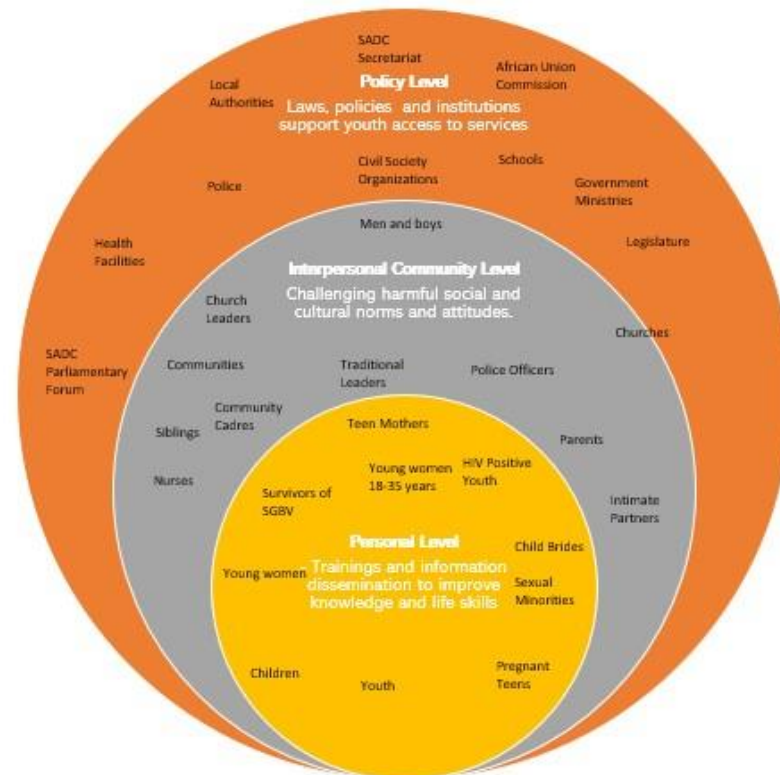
SADC Secretariat

Local Authorities

Policy Level

Laws, policies and institutions support youth access to services

African Union Commission

Civil Society Organizations

Schools

Police

Government Ministries

Health Facilities

Men and boys

Legislature

Interpersonal Community Level

Challenging harmful social and cultural norms and attitudes.

Church Leaders

Churches

SADC Parliamentary Forum

Communities

Traditional Leaders

Police Officers

Siblings

Community Cadres

Teen Mothers

Parents

Nurses

Young women 18-35 years

HIV Positive Youth

Survivors of SGBV

Intimate Partners

Personal Level

Trainings and information dissemination to improve knowledge and life skills

Child Brides

Young women

Sexual Minorities

Children

Youth

Pregnant Teens